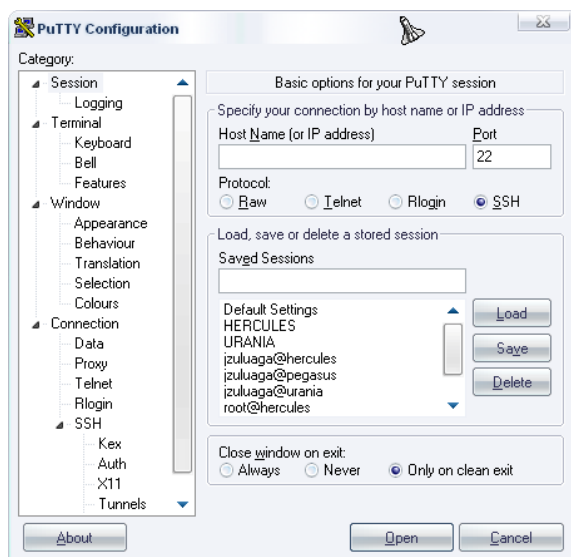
PuTTY Configuration

Category:

Session
Logging
Terminal
Keyboard
Bell
Features
Window
Appearance
Behaviour
Translation
Selection
Colours
Connection
Data
Proxy
Telnet
Rlogin
SSH
Kex
Auth
X11
Tunnels

Basic options for your PuTTY session

Specify your connection by host name or IP address

Host Name (or IP address)

Port

22

Protocol:

Raw Telnet Rlogin SSH

Load, save or delete a stored session

Saved Sessions

Default Settings
HERCULES
URANIA
jzuluaga@hercules
jzuluaga@pegasus
jzuluaga@urania
root@hercules

Load

Save

Delete

Close window on exit:

Always Never Only on clean exit

About

Open

Cancel